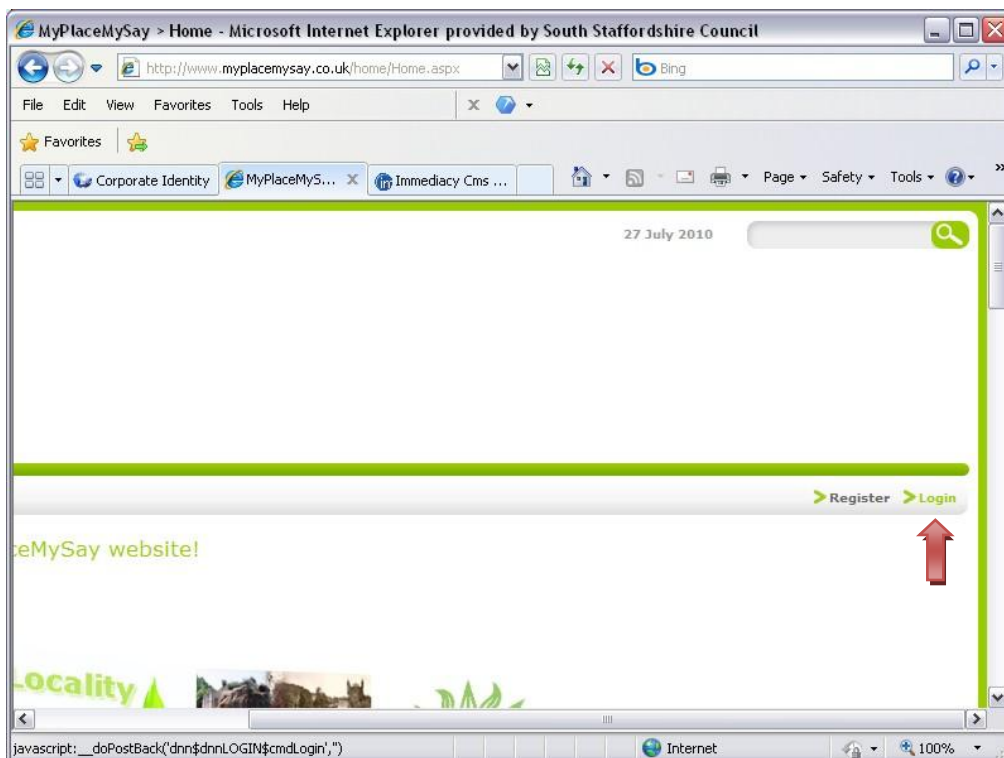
MyPlaceMySay > Home - Microsoft Internet Explorer provided by South Staffordshire Council

http://www.myplacemysay.co.uk/home/Home.aspx

Bing

File Edit View Favorites Tools Help

Favorites

Corporate Identity | MyPlaceMyS... | Immediacy Cms ...

Page ▾ Safety ▾ Tools ▾

27 July 2010

> Register > Login

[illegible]eMySay website!

Locality

javascript:__doPostBack('dnn$dnnLOGIN$cmdLogin','')

Internet

100%